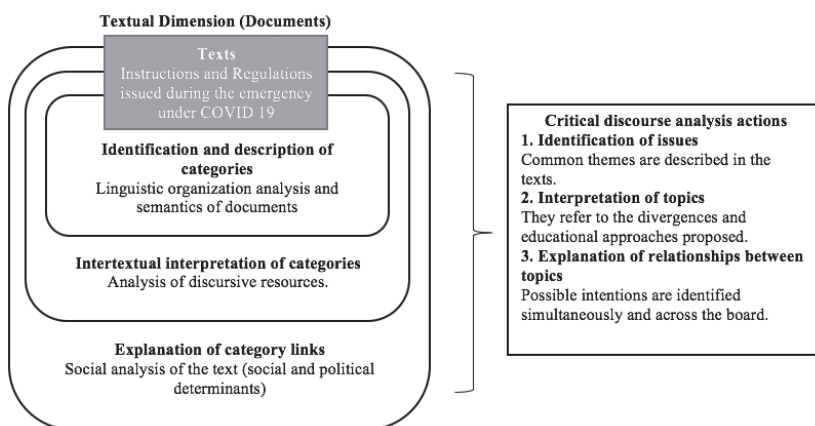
Textual Dimension (Documents)

Texts
Instructions and Regulations issued during the emergency under COVID 19

Identification and description of categories
Linguistic organization analysis and semantics of documents

Intertextual interpretation of categories
Analysis of discursive resources.

Explanation of category links
Social analysis of the text (social and political determinants)

Critical discourse analysis actions
1. Identification of issues
Common themes are described in the texts.
2. Interpretation of topics
They refer to the divergences and educational approaches proposed.
3. Explanation of relationships between topics
Possible intentions are identified simultaneously and across the board.